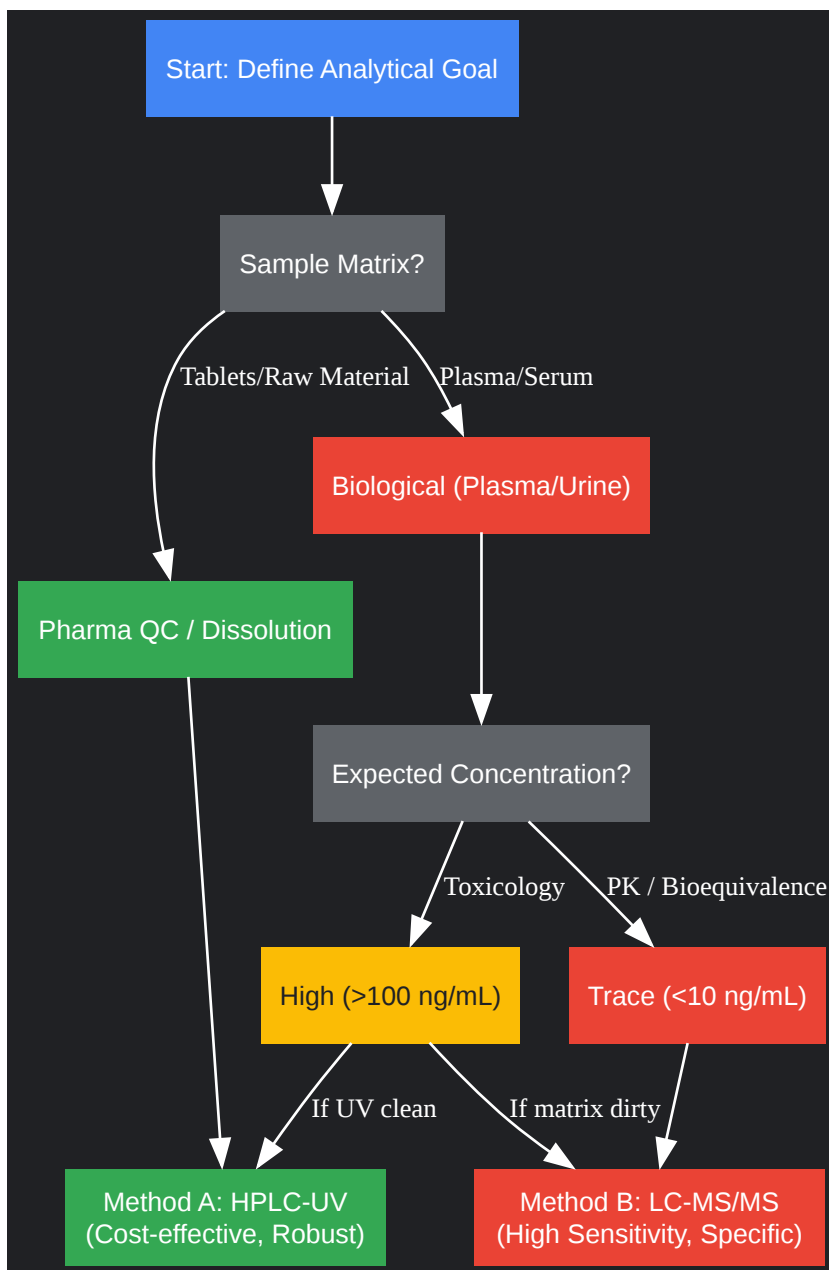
Start: Define Analytical Goal

Sample Matrix?

Tablets/Raw Material

Plasma/Serum

Biological (Plasma/Urine)

Pharma QC / Dissolution

Expected Concentration?

Toxicology

PK / Bioequivalence

High (>100 ng/mL)

Trace (<10 ng/mL)

If UV clean

If matrix dirty

Method A: HPLC-UV
(Cost-effective, Robust)

Method B: LC-MS/MS
(High Sensitivity, Specific)